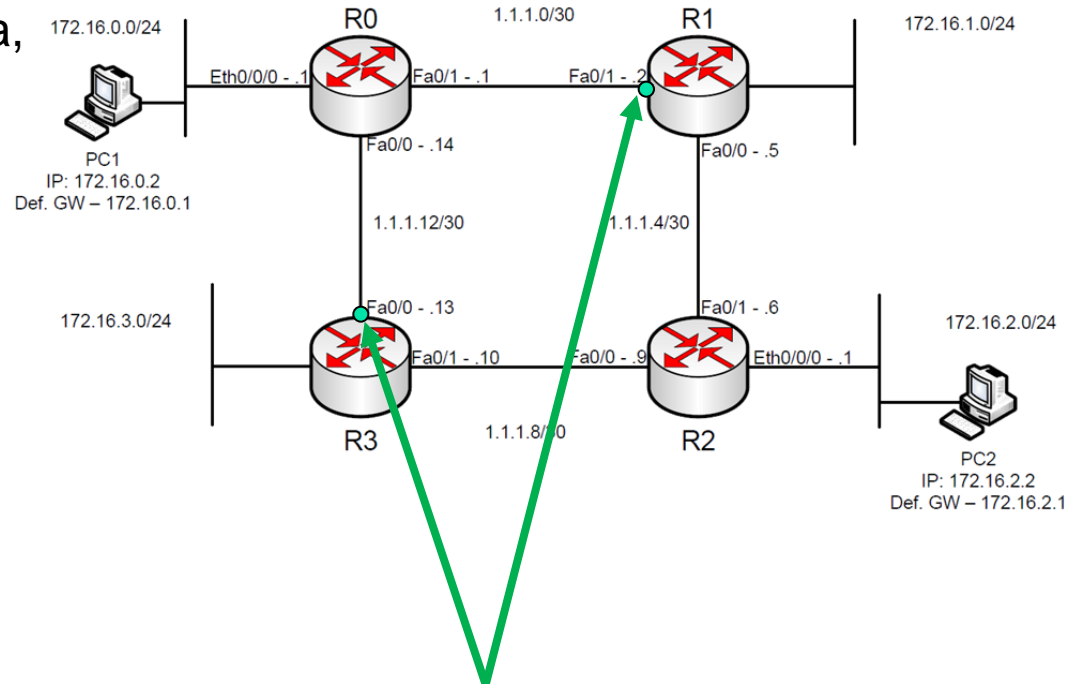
a,

172.16.0.0/24

R0

1.1.1.0/30

R1

172.16.1.0/24

Eth0/0/0 - .1

Fa0/1 - .1

Fa0/1 - .2

PC1
IP: 172.16.0.2
Def. GW – 172.16.0.1

Fa0/0 - .14

Fa0/0 - .5

1.1.1.12/30

1.1.1.4/30

172.16.3.0/24

Fa0/0 - .13

Fa0/1 - .6

172.16.2.0/24

Fa0/1 - .10

Fa0/0 - .9

Eth0/0/0 - .1

R3

1.1.1.8/30

R2

PC2
IP: 172.16.2.2
Def. GW – 172.16.2.1